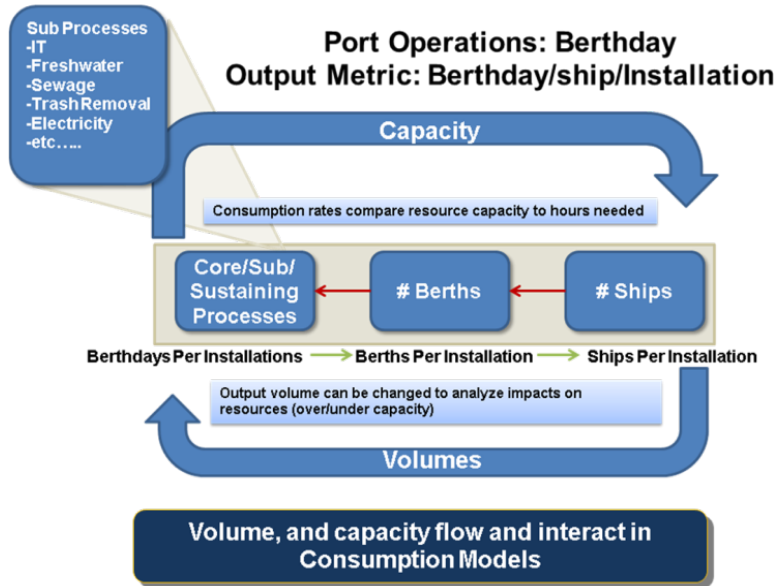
Sub Processes
-IT
-Freshwater
-Sewage
-Trash Removal
-Electricity
-etc…..

Port Operations: Berthday
Output Metric: Berthday/ship/Installation

Capacity

Consumption rates compare resource capacity to hours needed

Core/Sub/ Sustaining Processes

# Berths

# Ships

Berthdays Per Installations

Berths Per Installation

Ships Per Installation

Output volume can be changed to analyze impacts on resources (over/under capacity)

Volumes

Volume, and capacity flow and interact in Consumption Models